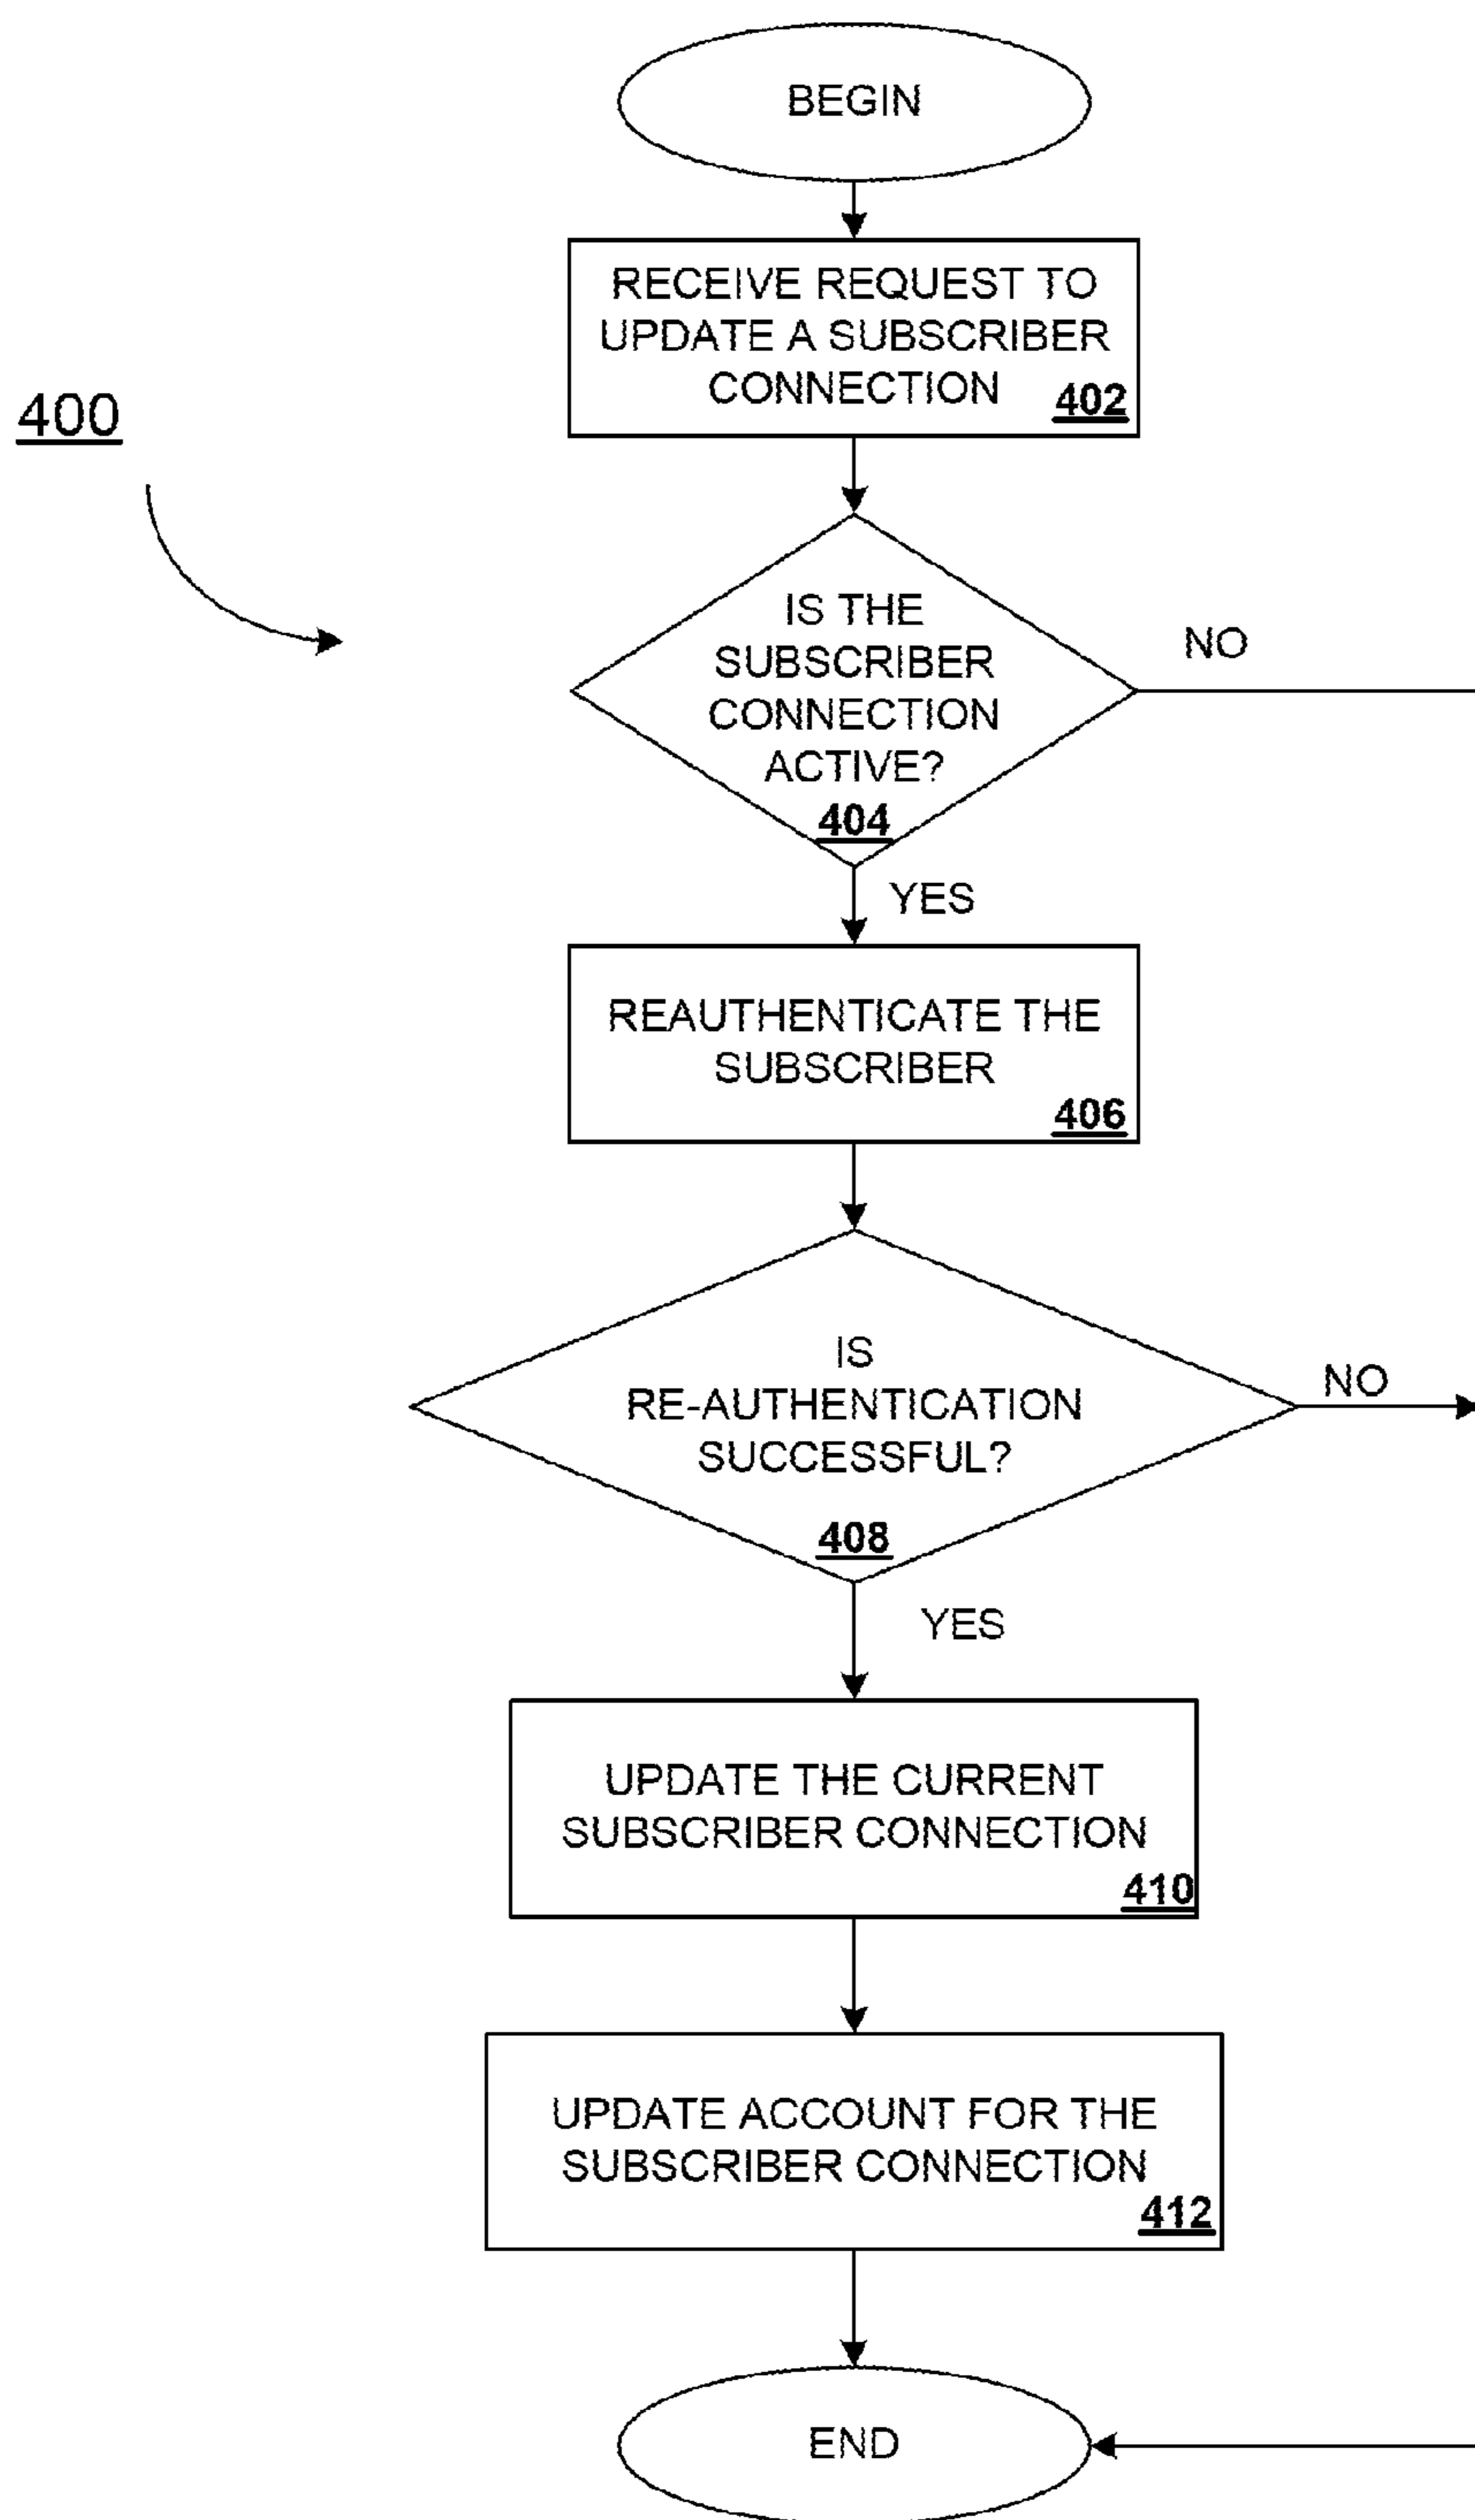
400

BEGIN

RECEIVE REQUEST TO UPDATE A SUBSCRIBER CONNECTION 402

IS THE SUBSCRIBER CONNECTION ACTIVE? 404

NO

YES

REAUTHENTICATE THE SUBSCRIBER 406

IS RE-AUTHENTICATION SUCCESSFUL? 408

NO

YES

UPDATE THE CURRENT SUBSCRIBER CONNECTION 410

UPDATE ACCOUNT FOR THE SUBSCRIBER CONNECTION 412

END